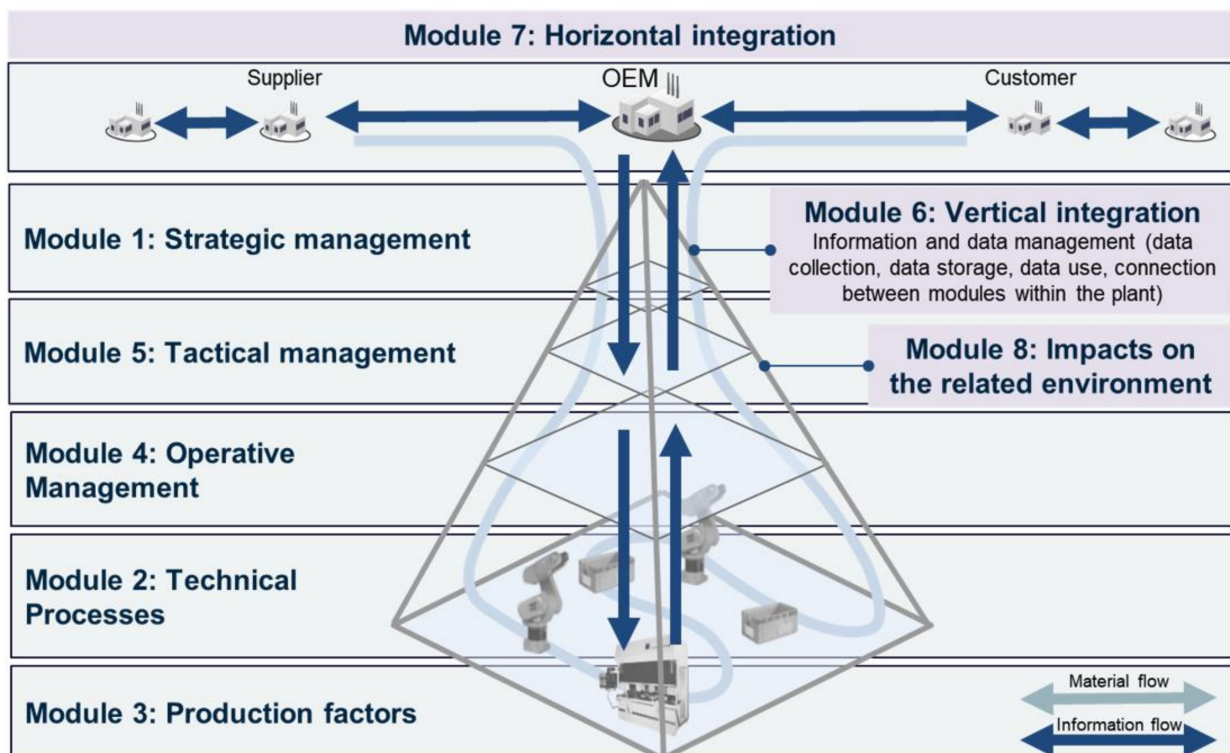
Module 7: Horizontal integration

Supplier

OEM

Customer

Module 1: Strategic management

Module 6: Vertical integration
Information and data management (data collection, data storage, data use, connection between modules within the plant)

Module 5: Tactical management

Module 8: Impacts on the related environment

Module 4: Operative Management

Module 2: Technical Processes

Module 3: Production factors

Material flow

Information flow